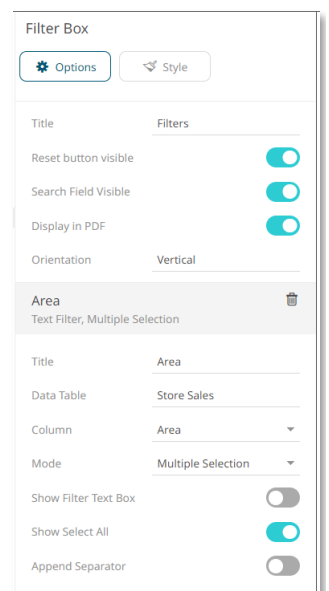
Filter Box

Options Style

Title Filters

Reset button visible

Search Field Visible

Display in PDF

Orientation Vertical

Area

Text Filter, Multiple Selection

Title Area

Data Table Store Sales

Column Area

Mode Multiple Selection

Show Filter Text Box

Show Select All

Append Separator